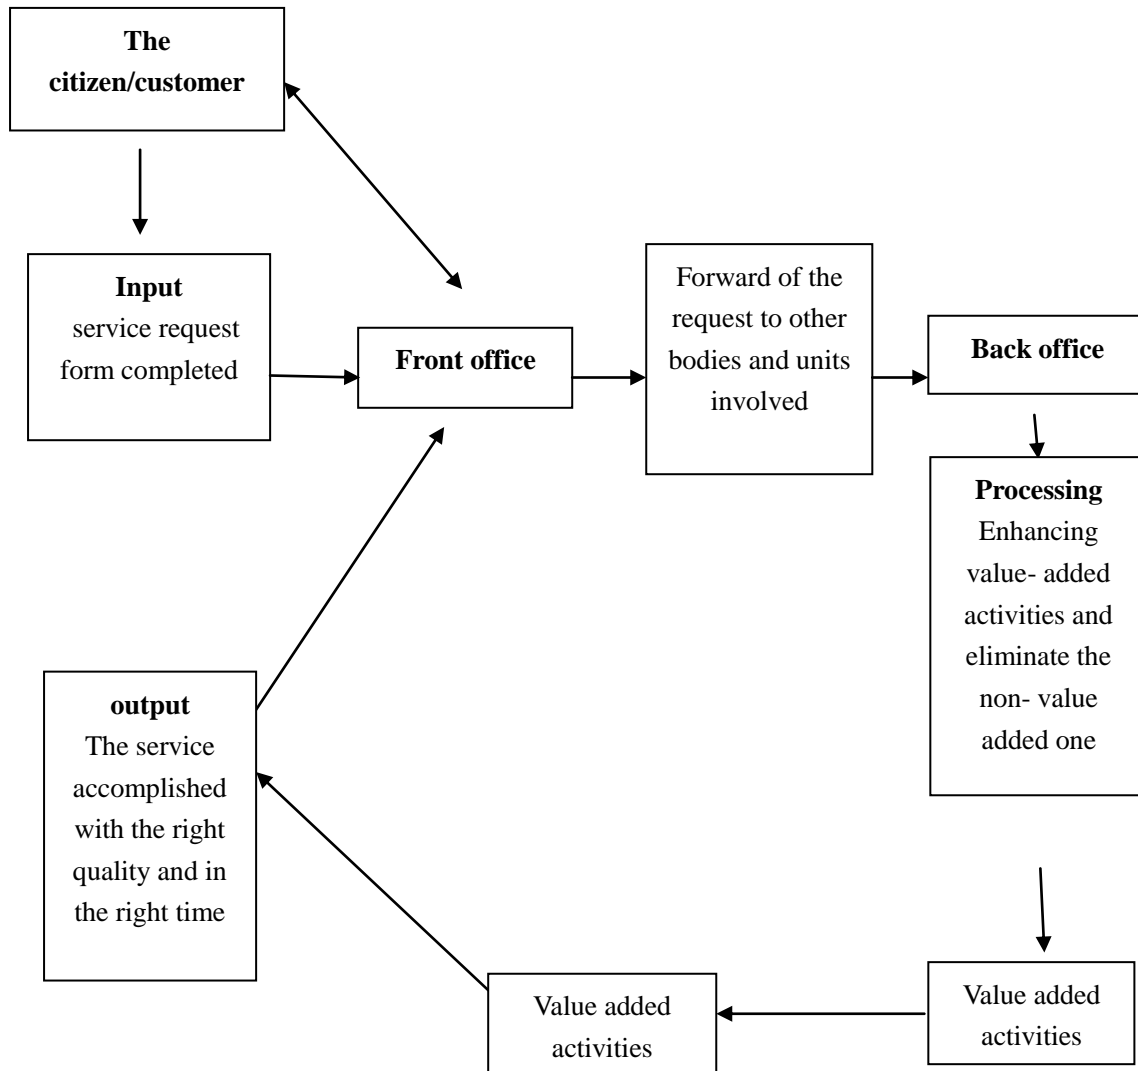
**The citizen/customer**

**Input**
service request form completed

**Front office**

Forward of the request to other bodies and units involved

**Back office**

**Processing**
Enhancing value- added activities and eliminate the non- value added one

Value added activities

Value added activities

**output**
The service accomplished with the right quality and in the right time